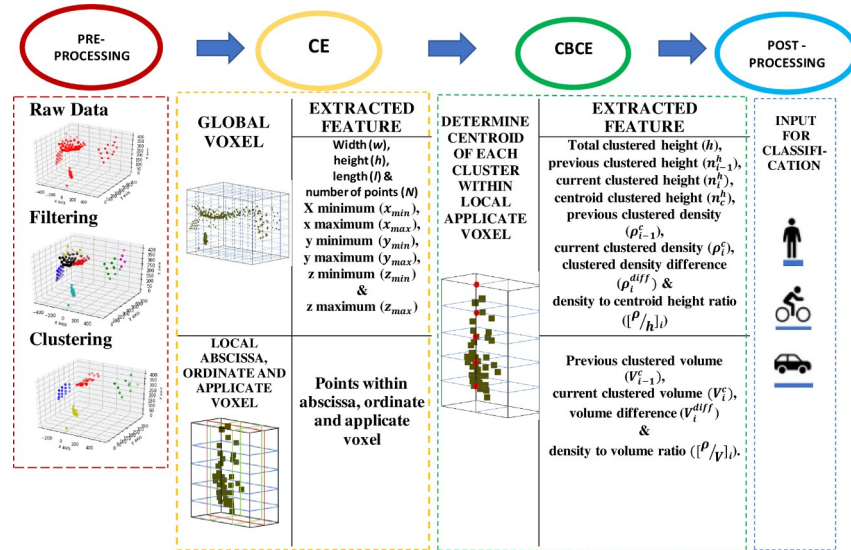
PRE-PROCESSING

CE

CBCE

POST - PROCESSING

Raw Data

Filtering

Clustering

GLOBAL VOXEL

EXTRACTED FEATURE

Width ($w$), height ($h$), length ($l$) & number of points ($N$)
X minimum ($x_{min}$),
x maximum ($x_{max}$),
y minimum ($y_{min}$),
y maximum ($y_{max}$),
z minimum ($z_{min}$)
&
z maximum ($z_{max}$)

LOCAL ABSCISSA, ORDINATE AND APPLICATE VOXEL

Points within abscissa, ordinate and applicate voxel

DETERMINE CENTROID OF EACH CLUSTER WITHIN LOCAL APPLICATE VOXEL

EXTRACTED FEATURE

Total clustered height ($h$),
previous clustered height ($n_{i-1}^{h}$),
current clustered height ($n_{i}^{h}$),
centroid clustered height ($n_{c}^{h}$),
previous clustered density ($\rho_{i-1}^{c}$),
current clustered density ($\rho_{i}^{c}$),
clustered density difference ($\rho_{i}^{diff}$) &
density to centroid height ratio ($[^{\rho}/_{h}]_{i}$)

Previous clustered volume ($V_{i-1}^{c}$),
current clustered volume ($V_{i}^{c}$),
volume difference ($V_{i}^{diff}$)
&
density to volume ratio ($[^{\rho}/_{V}]_{i}$).

INPUT FOR CLASSIFI-CATION